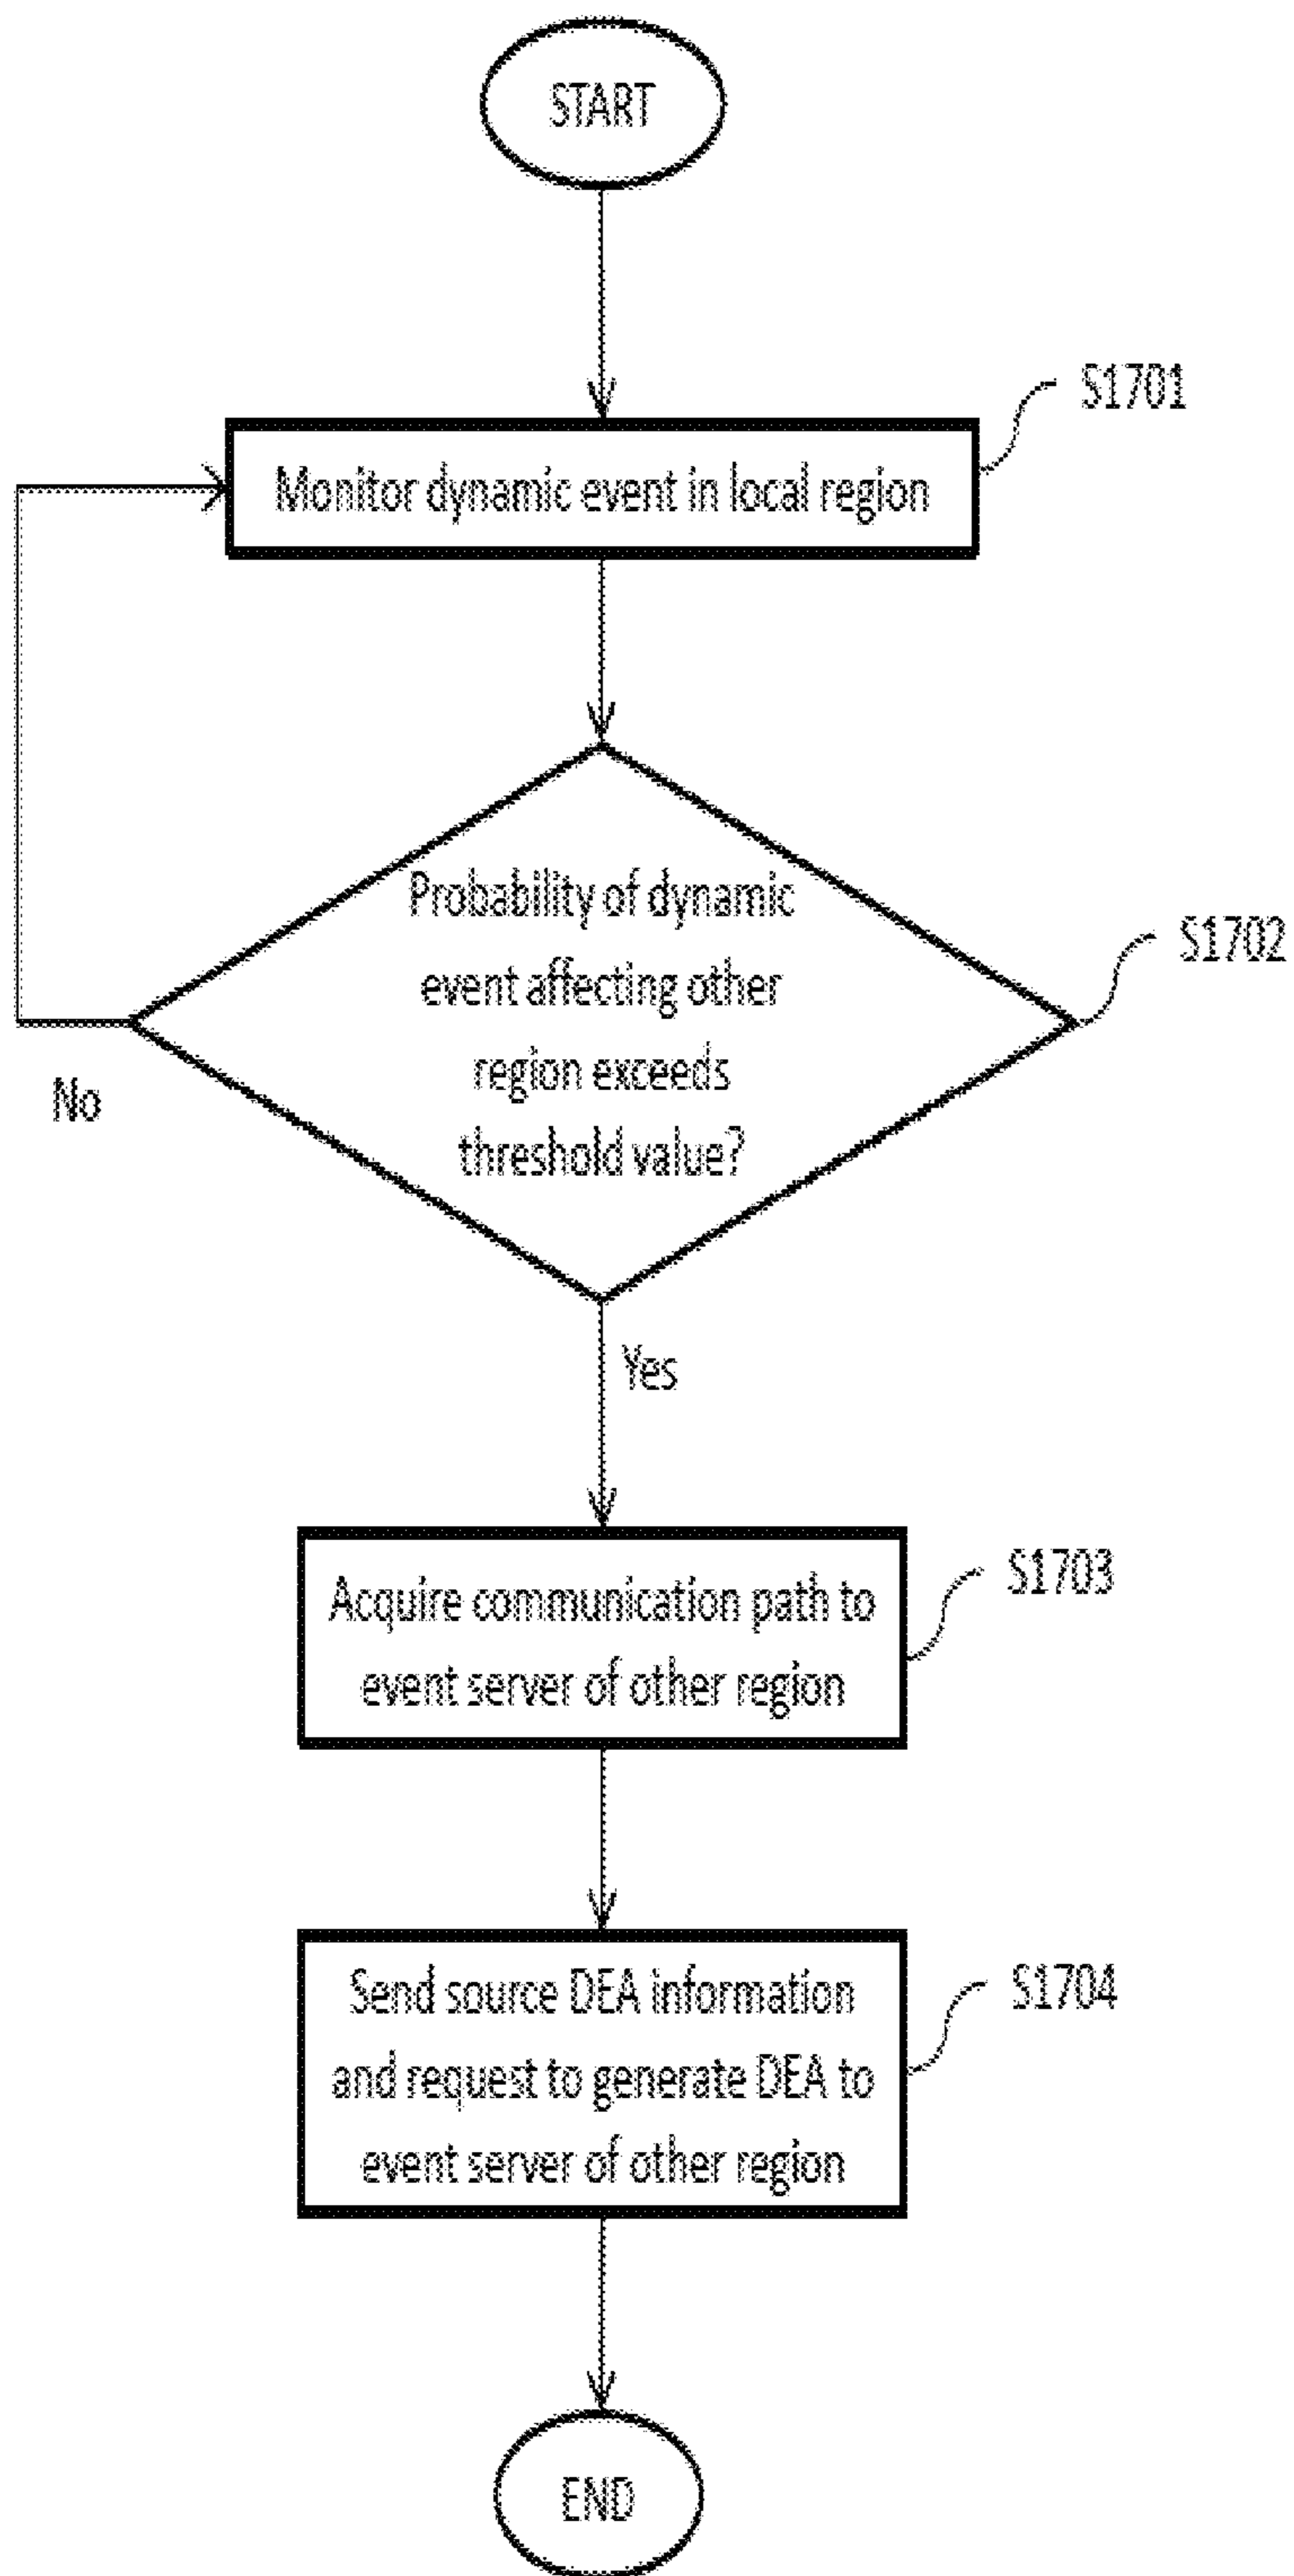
START

S1701

Monitor dynamic event in local region

Probability of dynamic event affecting other region exceeds threshold value?

S1702

No

Yes

Acquire communication path to event server of other region

S1703

Send source DEA information and request to generate DEA to event server of other region

S1704

END